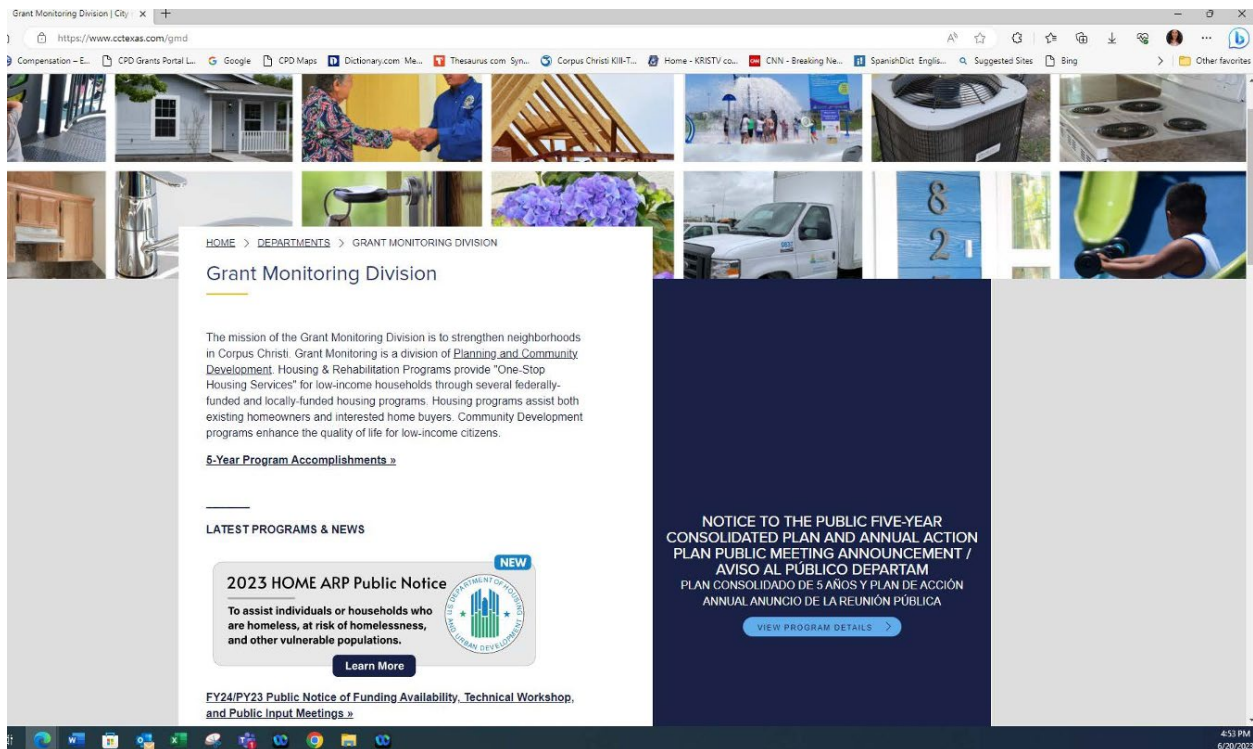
Grant Monitoring Division | City ×
https://www.cctexas.com/gmd

Compensation – E... CPD Grants Portal L... Google CPD Maps Dictionary.com Me... Thesaurus.com Syn... Corpus Christi Kill-T... Home - KRISTV co... CNN - Breaking Ne... SpanishDict Englis... Suggested Sites Bing Other favorites

8
2

HOME > DEPARTMENTS > GRANT MONITORING DIVISION

Grant Monitoring Division

The mission of the Grant Monitoring Division is to strengthen neighborhoods in Corpus Christi. Grant Monitoring is a division of Planning and Community Development. Housing & Rehabilitation Programs provide "One-Stop Housing Services" for low-income households through several federally-funded and locally-funded housing programs. Housing programs assist both existing homeowners and interested home buyers. Community Development programs enhance the quality of life for low-income citizens.

5-Year Program Accomplishments »

LATEST PROGRAMS & NEWS

NEW

2023 HOME ARP Public Notice

To assist individuals or households who are homeless, at risk of homelessness, and other vulnerable populations.

U.S. DEPARTMENT OF HOUSING AND URBAN DEVELOPMENT

Learn More

FY24/PY23 Public Notice of Funding Availability, Technical Workshop, and Public Input Meetings »

NOTICE TO THE PUBLIC FIVE-YEAR CONSOLIDATED PLAN AND ANNUAL ACTION PLAN PUBLIC MEETING ANNOUNCEMENT / AVISO AL PÚBLICO DEPARTAM
PLAN CONSOLIDADO DE 5 AÑOS Y PLAN DE ACCIÓN ANNUAL ANUNCIO DE LA REUNIÓN PÚBLICA

VIEW PROGRAM DETAILS >

4:53 PM
6/20/202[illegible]